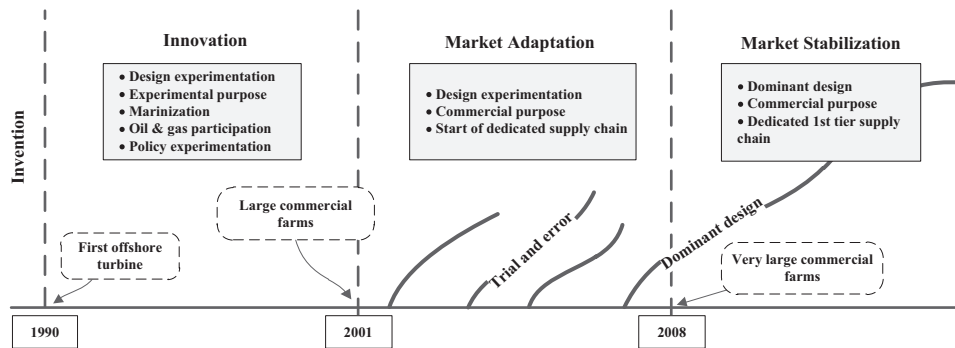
Invention

Innovation

• Design experimentation
• Experimental purpose
• Marinization
• Oil & gas participation
• Policy experimentation

Market Adaptation

• Design experimentation
• Commercial purpose
• Start of dedicated supply chain

Market Stabilization

• Dominant design
• Commercial purpose
• Dedicated 1st tier supply chain

First offshore turbine

Large commercial farms

Trial and error

Dominant design

Very large commercial farms

1990

2001

2008